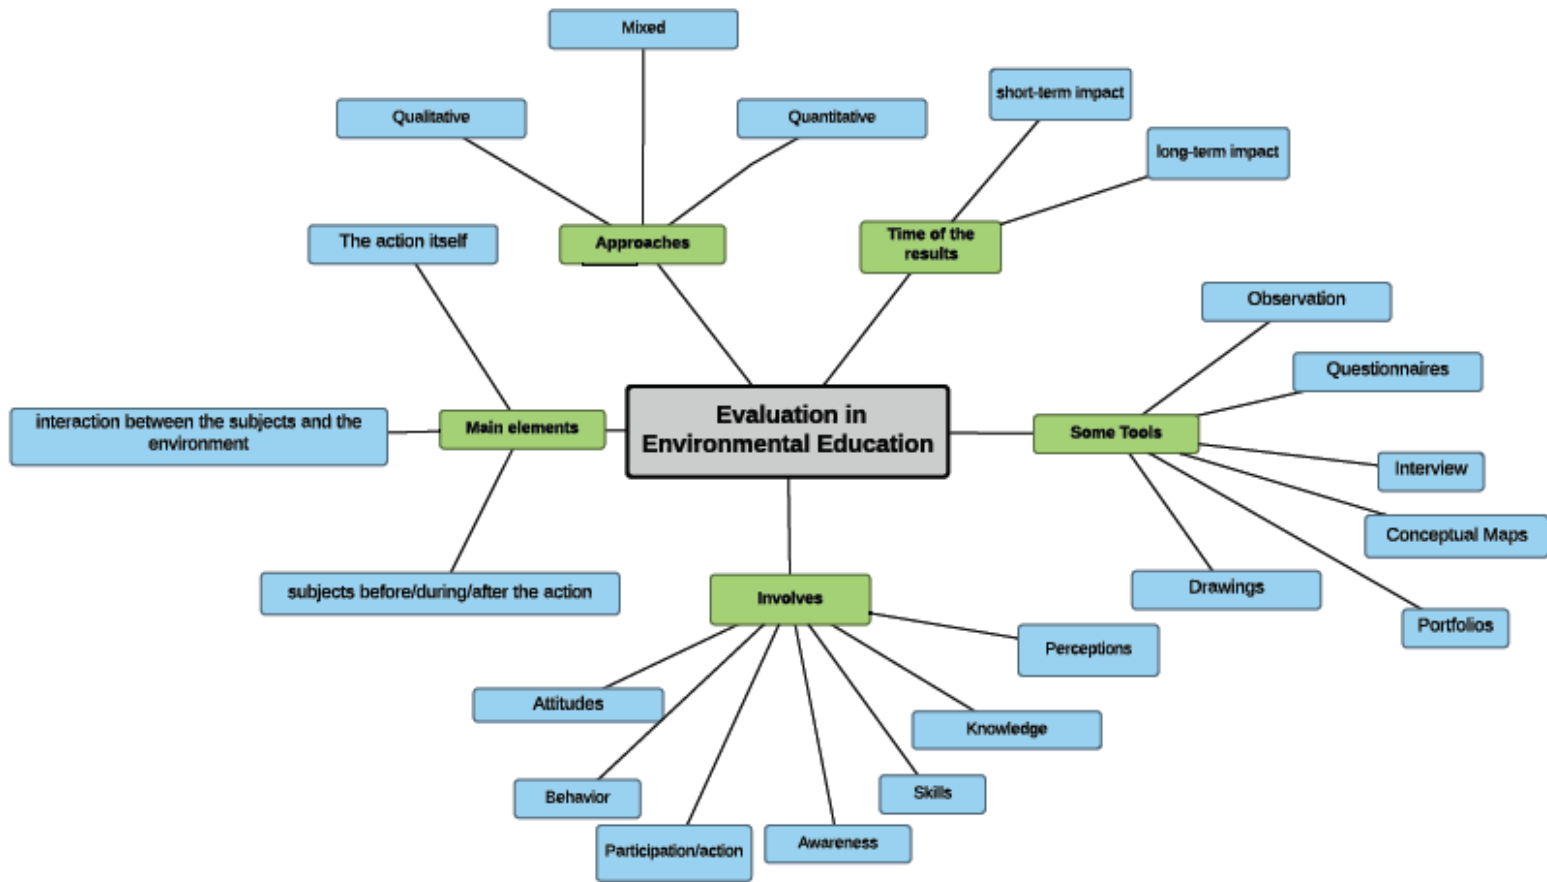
Evaluation in Environmental Education

Approaches
Qualitative
Mixed
Quantitative

Time of the results
short-term impact
long-term impact

Main elements
The action itself
interaction between the subjects and the environment
subjects before/during/after the action

Some Tools
Observation
Questionnaires
Interview
Conceptual Maps
Portfolios
Drawings

Involves
Perceptions
Knowledge
Skills
Awareness
Participation/action
Behavior
Attitudes